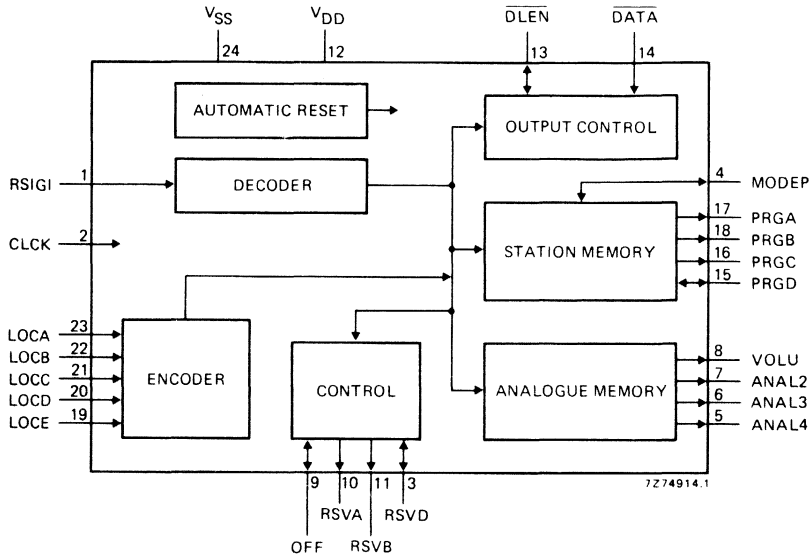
$V_{SS}$ 24
$V_{DD}$ 12
$\overline{DLEN}$ 13
$\overline{DATA}$ 14

AUTOMATIC RESET
OUTPUT CONTROL
RSIGI 1
DECODER
4 MODEP
CLCK 2
STATION MEMORY
17 PRGA
18 PRGB
16 PRGC
15 PRGD
LOCA 23
LOCB 22
LOCC 21
LOCD 20
LOCE 19
ENCODER
CONTROL
ANALOGUE MEMORY
8 VOLU
7 ANAL2
6 ANAL3
5 ANAL4
9 OFF
10 RSVA
11 RSVB
3 RSVD
7Z74914.1